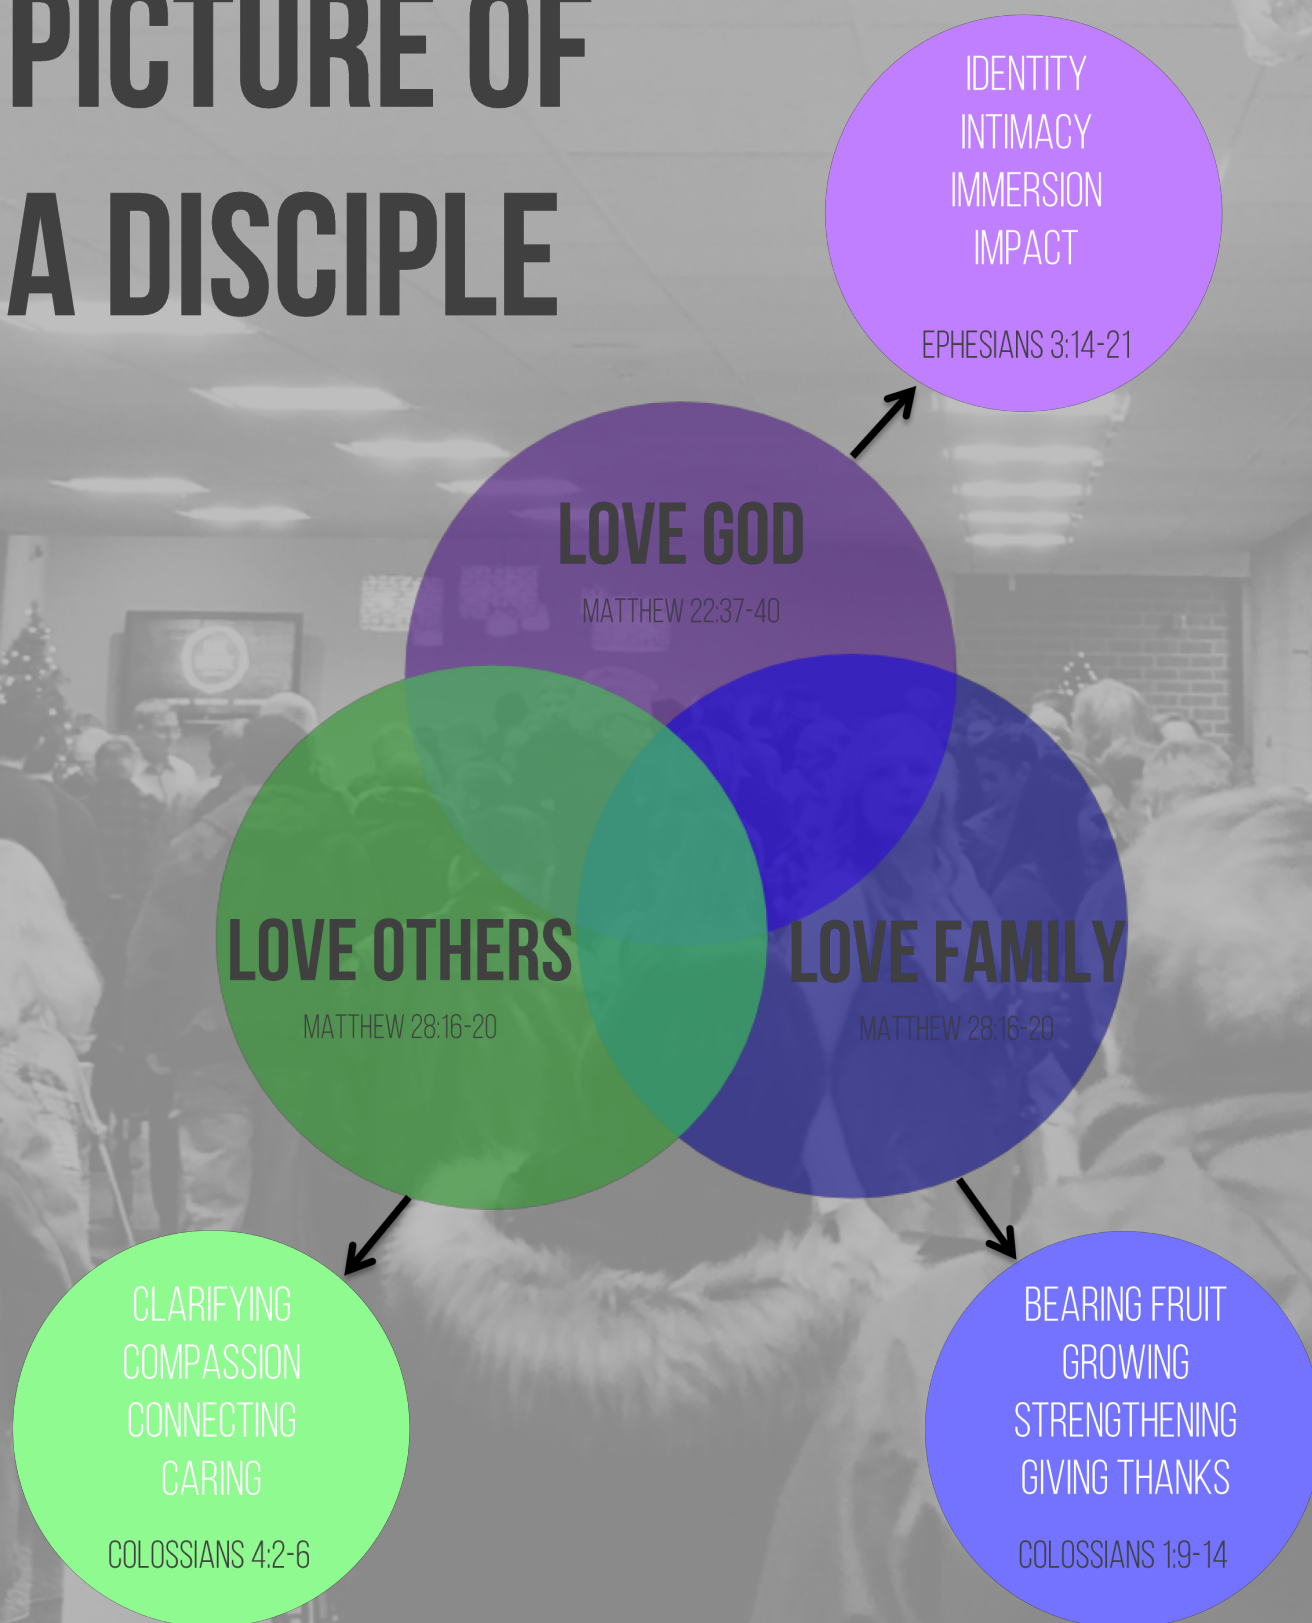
PICTURE OF
A DISCIPLE

IDENTITY
INTIMACY
IMMERSION
IMPACT

EPHESIANS 3:14-21

LOVE GOD
MATTHEW 22:37-40

LOVE OTHERS
MATTHEW 28:16-20

LOVE FAMILY
MATTHEW 28:16-20

CLARIFYING
COMPASSION
CONNECTING
CARING

COLOSSIANS 4:2-6

BEARING FRUIT
GROWING
STRENGTHENING
GIVING THANKS

COLOSSIANS 1:9-14